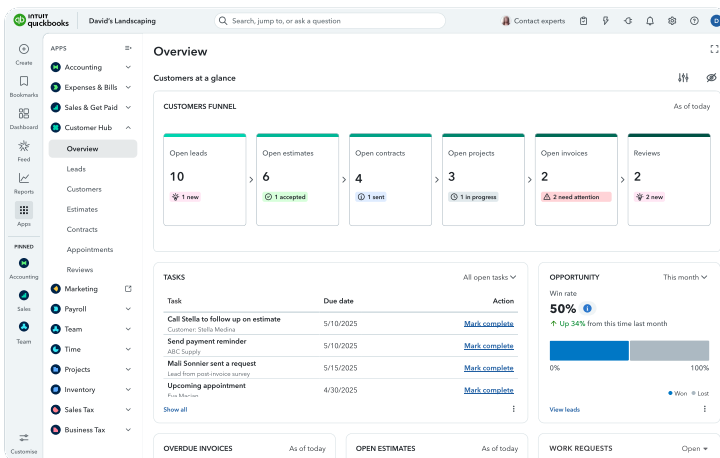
intuit quickbooks David's Landscaping
Search, jump to, or ask a question
Contact experts
D

Create
Bookmarks
Dashboard
Feed
Reports
Apps
PINNED
Accounting
Sales
Team
Customise

APPS
Accounting
Expenses & Bills
Sales & Get Paid
Customer Hub
Overview
Leads
Customers
Estimates
Contracts
Appointments
Reviews
Marketing
Payroll
Team
Time
Projects
Inventory
Sales Tax
Business Tax

Overview
Customers at a glance

CUSTOMERS FUNNEL
As of today

Open leads
10
1 new

Open estimates
6
1 accepted

Open contracts
4
1 sent

Open projects
3
1 in progress

Open invoices
2
2 need attention

Reviews
2
2 new

TASKS
All open tasks

| Task | Due date | Action |
|---|---|---|
| Call Stella to follow up on estimate Customer: Stella Medina | 5/10/2025 | Mark complete |
| Send payment reminder ABC Supply | 5/10/2025 | Mark complete |
| Mali Sonnier sent a request Lead from post-invoice survey | 5/15/2025 | Mark complete |
| Upcoming appointment Eva Macias | 4/30/2025 | Mark complete |

Show all

OPPORTUNITY
This month
Win rate
50%
Up 34% from this time last month
0%
100%
Won Lost
View leads

OVERDUE INVOICES
As of today
OPEN ESTIMATES
As of today
WORK REQUESTS
Open